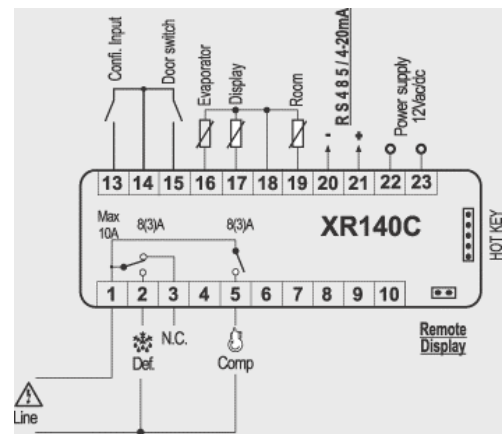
Conf. Input
Door switch
Evaporator
Display
Room
RS485 / 4-20mA
-
+
Power supply 12Vac/dc

| 13 | 14 | 15 | 16 | 17 | 18 | 19 | 20 | 21 | 22 | 23 |
|---|---|---|---|---|---|---|---|---|---|---|

Max 10A
8(3)A
8(3)A
XR140C
HOT KEY

| 1 | 2 | 3 | 4 | 5 | 6 | 7 | 8 | 9 | 10 |
|---|---|---|---|---|---|---|---|---|---|

Def.
N.C.
Comp
Remote Display
Line